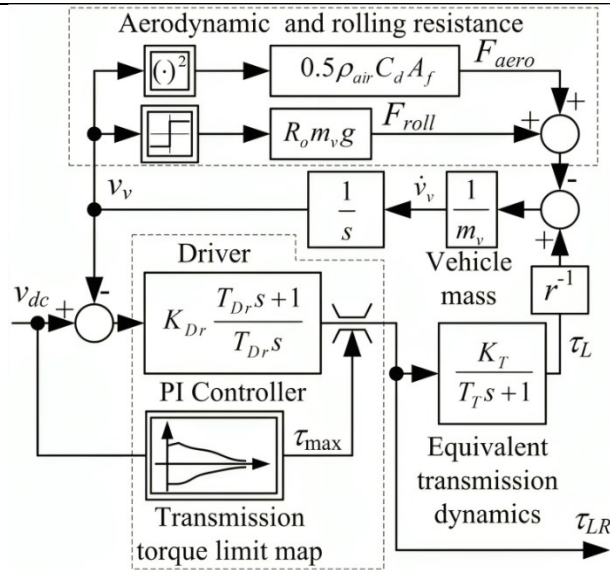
Aerodynamic and rolling resistance

$(\cdot)^2$

$0.5\rho_{air}C_dA_f$

$F_{aero}$

+

$R_om_vg$

$F_{roll}$

+

-

$v_v$

$\frac{1}{s}$

$\dot{v}_v$

$\frac{1}{m_v}$

+

Driver

Vehicle mass

$r^{-1}$

$v_{dc}$

+

-

$K_{Dr}\frac{T_{Dr}s+1}{T_{Dr}s}$

$\frac{K_T}{T_Ts+1}$

$\tau_L$

PI Controller

$\tau_{\max}$

Equivalent transmission dynamics

Transmission torque limit map

$\tau_{LR}$